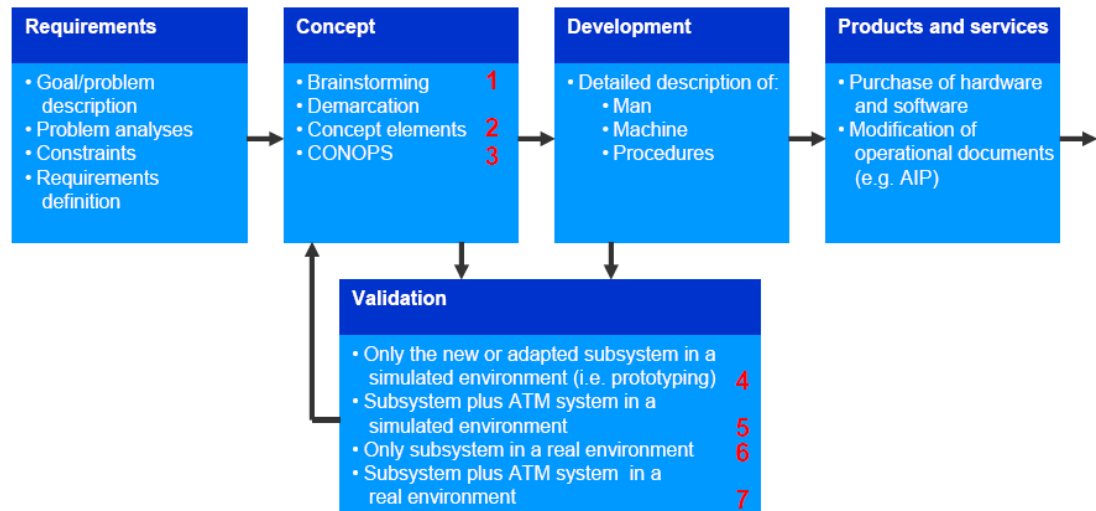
Requirements

• Goal/problem description
• Problem analyses
• Constraints
• Requirements definition

Concept

• Brainstorming 1
• Demarcation
• Concept elements 2
• CONOPS 3

Development

• Detailed description of:
• Man
• Machine
• Procedures

Products and services

• Purchase of hardware and software
• Modification of operational documents (e.g. AIP)

Validation

• Only the new or adapted subsystem in a simulated environment (i.e. prototyping) 4
• Subsystem plus ATM system in a simulated environment 5
• Only subsystem in a real environment 6
• Subsystem plus ATM system in a real environment 7